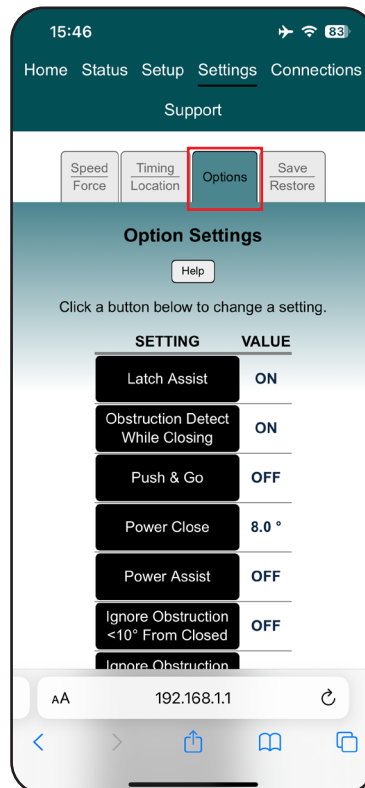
15:46
83

Home Status Setup Settings Connections
Support

Speed
Force

Timing
Location

Options

Save
Restore

Option Settings

Help

Click a button below to change a setting.

| SETTING | VALUE |
|---|---|
| Latch Assist | ON |
| Obstruction Detect While Closing | ON |
| Push & Go | OFF |
| Power Close | 8.0 ° |
| Power Assist | OFF |
| Ignore Obstruction <10° From Closed | OFF |
| Ignore Obstruction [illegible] | |

AA 192.168.1.1